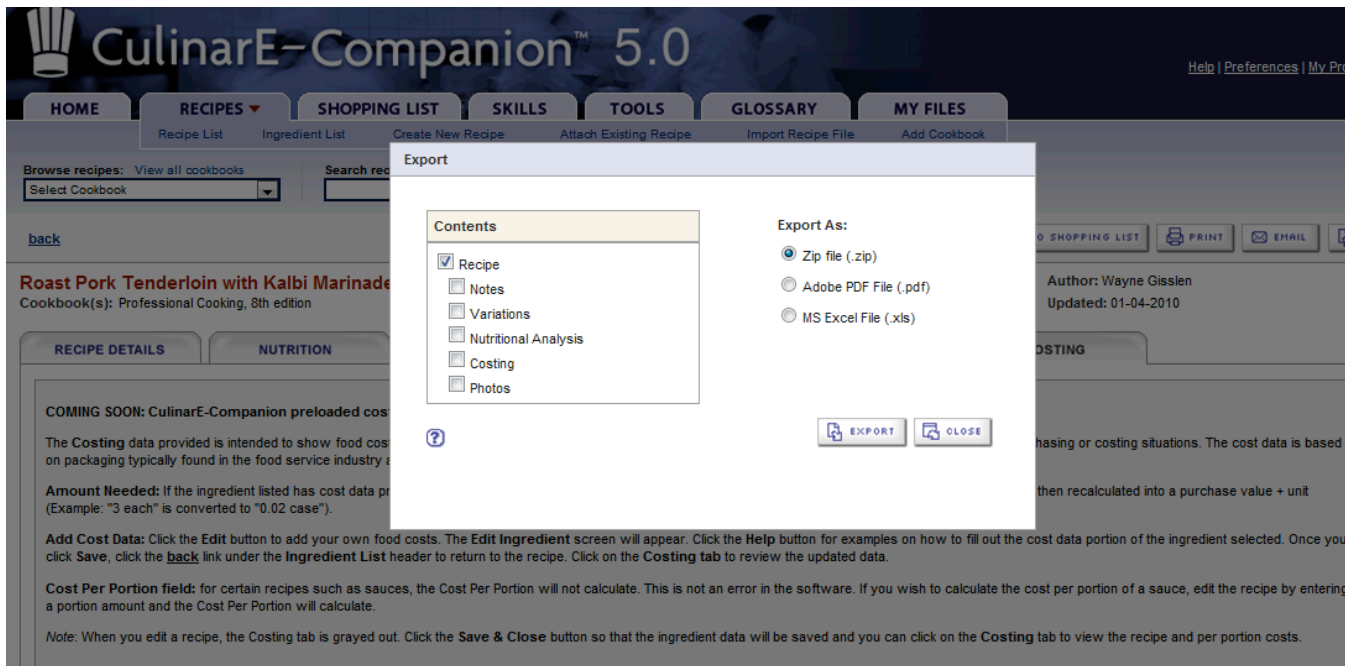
CulinarE-Companion™ 5.0

Help | Preferences | My Pr

HOME RECIPES SHOPPING LIST SKILLS TOOLS GLOSSARY MY FILES

Recipe List Ingredient List Create New Recipe Attach Existing Recipe Import Recipe File Add Cookbook

Browse recipes: View all cookbooks
Select Cookbook

Search rec

back

O SHOPPING LIST PRINT EMAIL

Roast Pork Tenderloin with Kalbi Marinade
Cookbook(s): Professional Cooking, 8th edition

Author: Wayne Gisslen
Updated: 01-04-2010

RECIPE DETAILS NUTRITION OSTING

COMING SOON: CulinarE-Companion preloaded cost

The Costing data provided is intended to show food cost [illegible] hasing or costing situations. The cost data is based on packaging typically found in the food service industry a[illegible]

Amount Needed: If the ingredient listed has cost data pr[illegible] then recalculated into a purchase value + unit (Example: "3 each" is converted to "0.02 case").

Add Cost Data: Click the Edit button to add your own food costs. The Edit Ingredient screen will appear. Click the Help button for examples on how to fill out the cost data portion of the ingredient selected. Once you click Save, click the back link under the Ingredient List header to return to the recipe. Click on the Costing tab to review the updated data.

Cost Per Portion field: for certain recipes such as sauces, the Cost Per Portion will not calculate. This is not an error in the software. If you wish to calculate the cost per portion of a sauce, edit the recipe by entering a portion amount and the Cost Per Portion will calculate.

Note: When you edit a recipe, the Costing tab is grayed out. Click the Save & Close button so that the ingredient data will be saved and you can click on the Costing tab to view the recipe and per portion costs.

Export

Contents
Recipe
Notes
Variations
Nutritional Analysis
Costing
Photos

Export As:
Zip file (.zip)
Adobe PDF File (.pdf)
MS Excel File (.xls)

?

EXPORT CLOSE